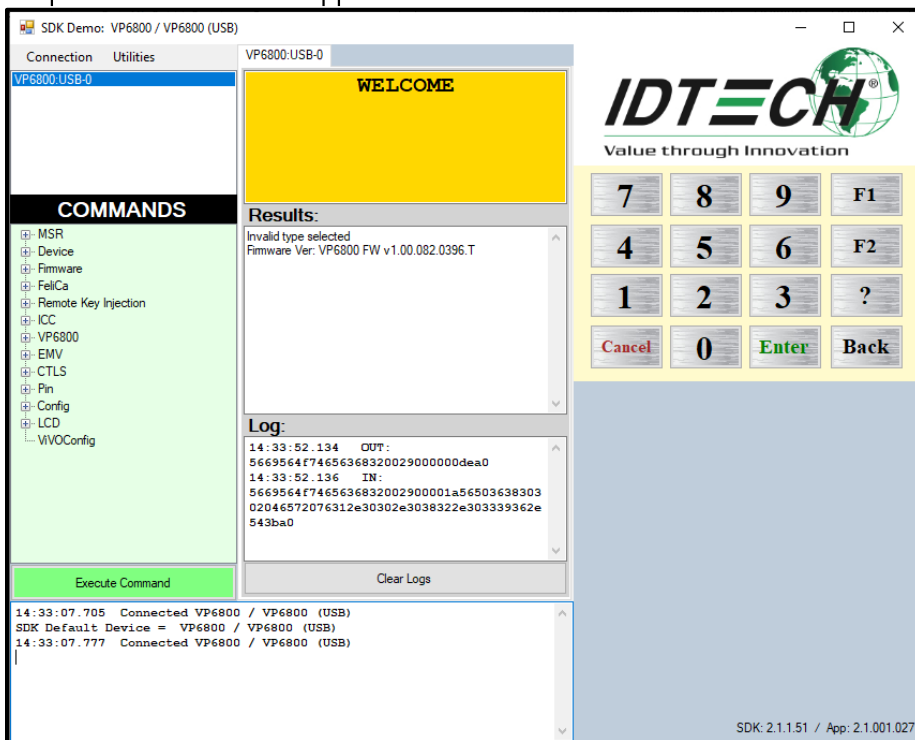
SDK Demo: VP6800 / VP6800 (USB)

Connection Utilities

VP6800:USB-0

VP6800:USB-0

WELCOME

IDTECH®

Value through Innovation

| 7 | 8 | 9 | F1 |
|---|---|---|---|
| 4 | 5 | 6 | F2 |
| 1 | 2 | 3 | ? |
| Cancel | 0 | Enter | Back |

COMMANDS

MSR
Device
Firmware
FeliCa
Remote Key Injection
ICC
VP6800
EMV
CTLS
Pin
Config
LCD
ViVOConfig

Results:

Invalid type selected
Firmware Ver: VP6800 FW v1.00.082.0396.T

Log:

14:33:52.134 OUT:
5669564f74656368320029000000dea0
14:33:52.136 IN:
5669564f7465636832002900001a5650363830302046572076312e30302e3038322e303339362e543ba0

Execute Command

Clear Logs

14:33:07.705 Connected VP6800 / VP6800 (USB)
SDK Default Device = VP6800 / VP6800 (USB)
14:33:07.777 Connected VP6800 / VP6800 (USB)

SDK: 2.1.1.51 / App: 2.1.001.027